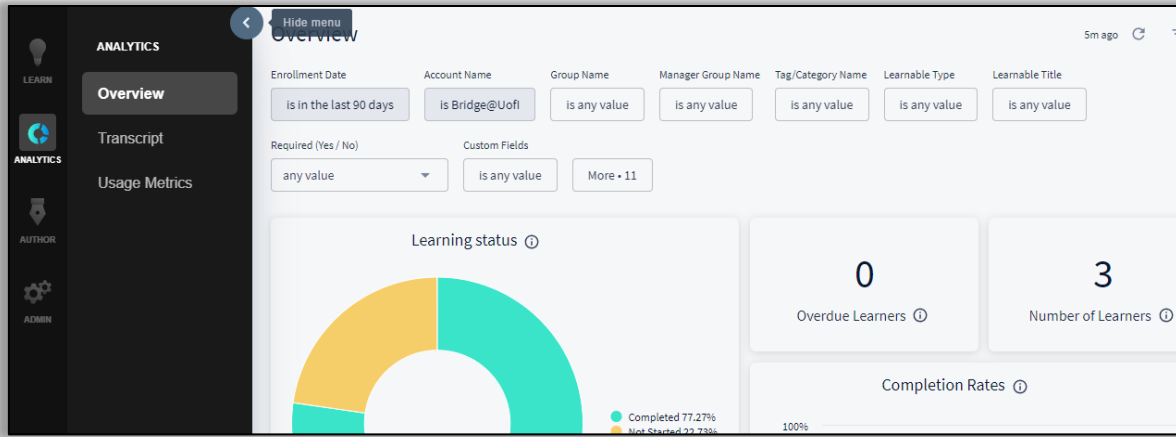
LEARN

ANALYTICS

AUTHOR

ADMIN

ANALYTICS

Overview

Transcript

Usage Metrics

Hide menu

Overview

5m ago

Enrollment Date
is in the last 90 days

Account Name
is Bridge@UofI

Group Name
is any value

Manager Group Name
is any value

Tag/Category Name
is any value

Learnable Type
is any value

Learnable Title
is any value

Required (Yes / No)
any value

Custom Fields
is any value

More • 11

Learning status

Completed 77.27%
Not Started 22.73%

0
Overdue Learners

3
Number of Learners

Completion Rates

100%